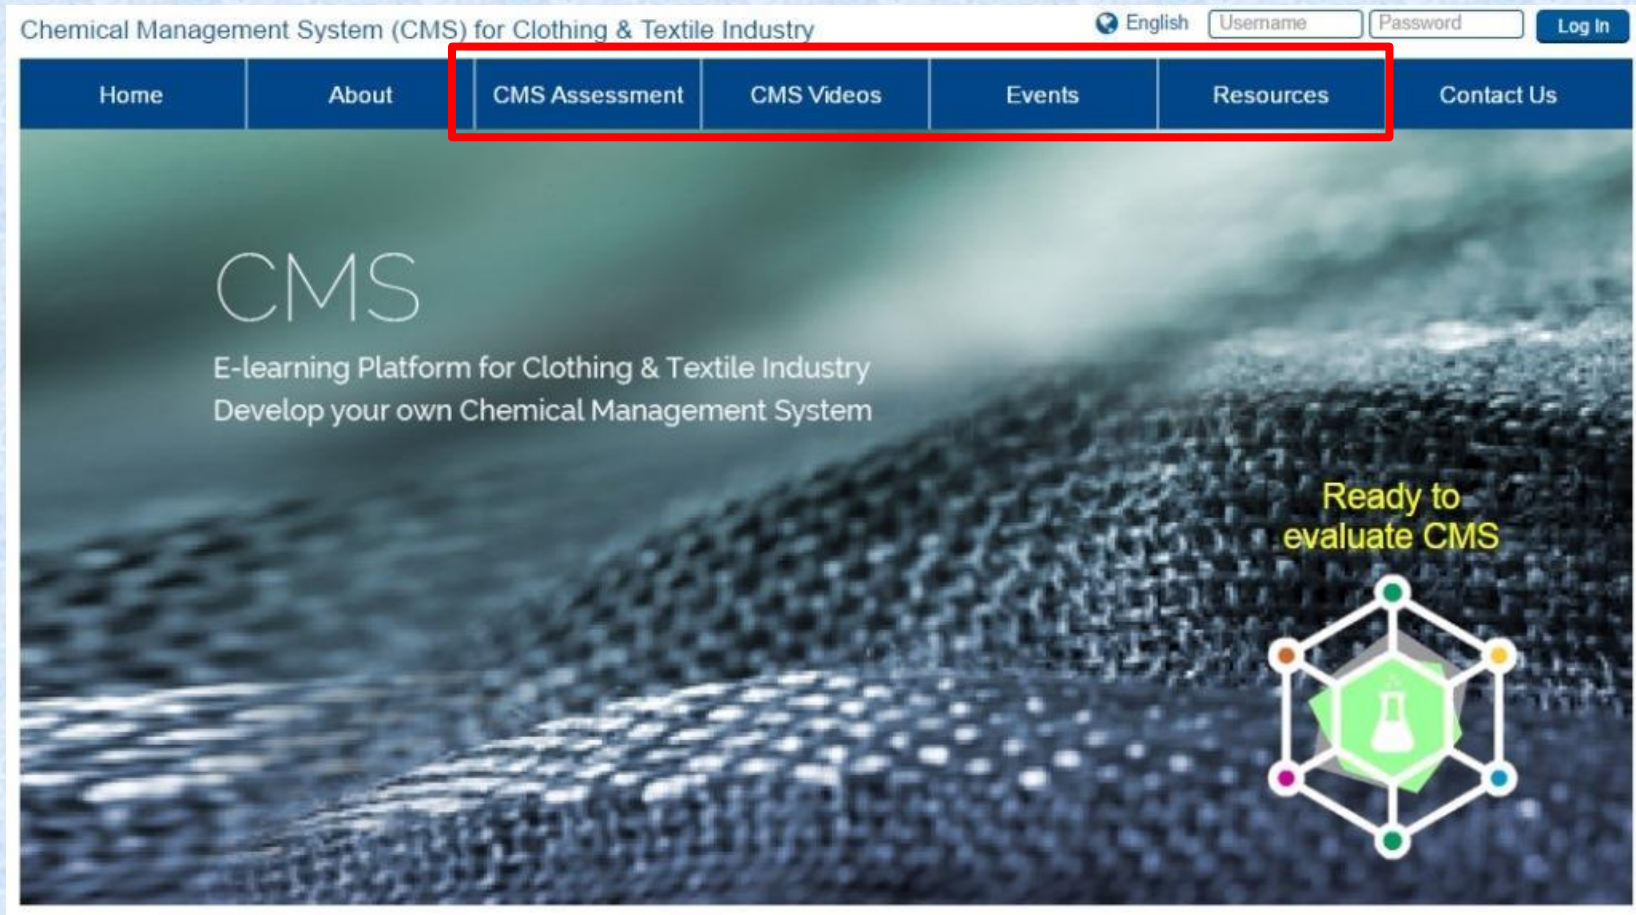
Chemical Management System (CMS) for Clothing & Textile Industry

English Username Password Log In

Home About CMS Assessment CMS Videos Events Resources Contact Us

CMS

E-learning Platform for Clothing & Textile Industry
Develop your own Chemical Management System

Ready to evaluate CMS